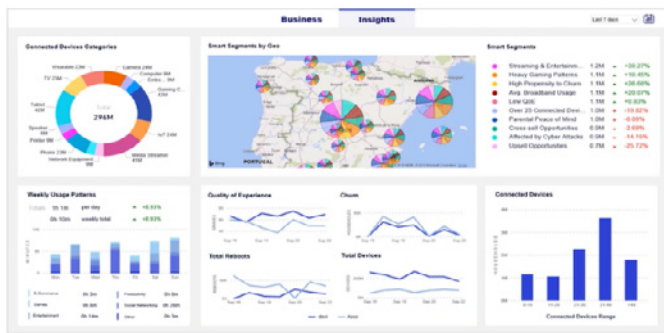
Business Insights

Last 7 days

Connected Devices Categories

Wearable 23M
Camera 24M
TV 73M
Computer 8M
Gaming C...
Tablet 43M
IoT 24M
Speaker 9M
Printer 8M
Phone 23M
Media Streamer 45M
Network Equipment 9M

Total
296M

Smart Segments by Geo

PORTUGAL

Smart Segments

| | | | |
|---|---|---|---|
| Streaming & Entertainm... | 1.2M | + | +30.27% |
| Heavy Gaming Patterns | 1.1M | + | +10.45% |
| High Propensity to Churn | 1.1M | + | +26.68% |
| Avg. Broadband Usage | 1.1M | + | +20.07% |
| Low QoE | 1.1M | + | +6.02% |
| Over 25 Connected Devi... | 1.1M | - | -10.02% |
| Parental Peace of Mind | 1.1M | - | -0.09% |
| Cross sell Opportunities | 0.6M | - | -3.69% |
| Affected by Cyber Attacks | 0.6M | - | -14.16% |
| Upsell Opportunities | 0.6M | - | -25.72% |

Weekly Usage Patterns

5h 14h per day +0.93%
36h 10m weekly total +0.93%

Quality of Experience

Churn

Total Reboots

Total Devices

Connected Devices

Connected Devices Range